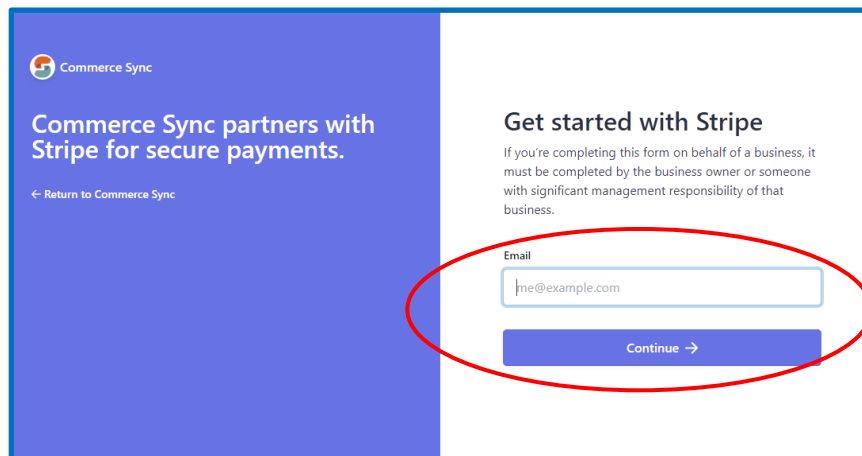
Commerce Sync

Commerce Sync partners with Stripe for secure payments.

← Return to Commerce Sync

Get started with Stripe

If you're completing this form on behalf of a business, it must be completed by the business owner or someone with significant management responsibility of that business.

Email

me@example.com

Continue →